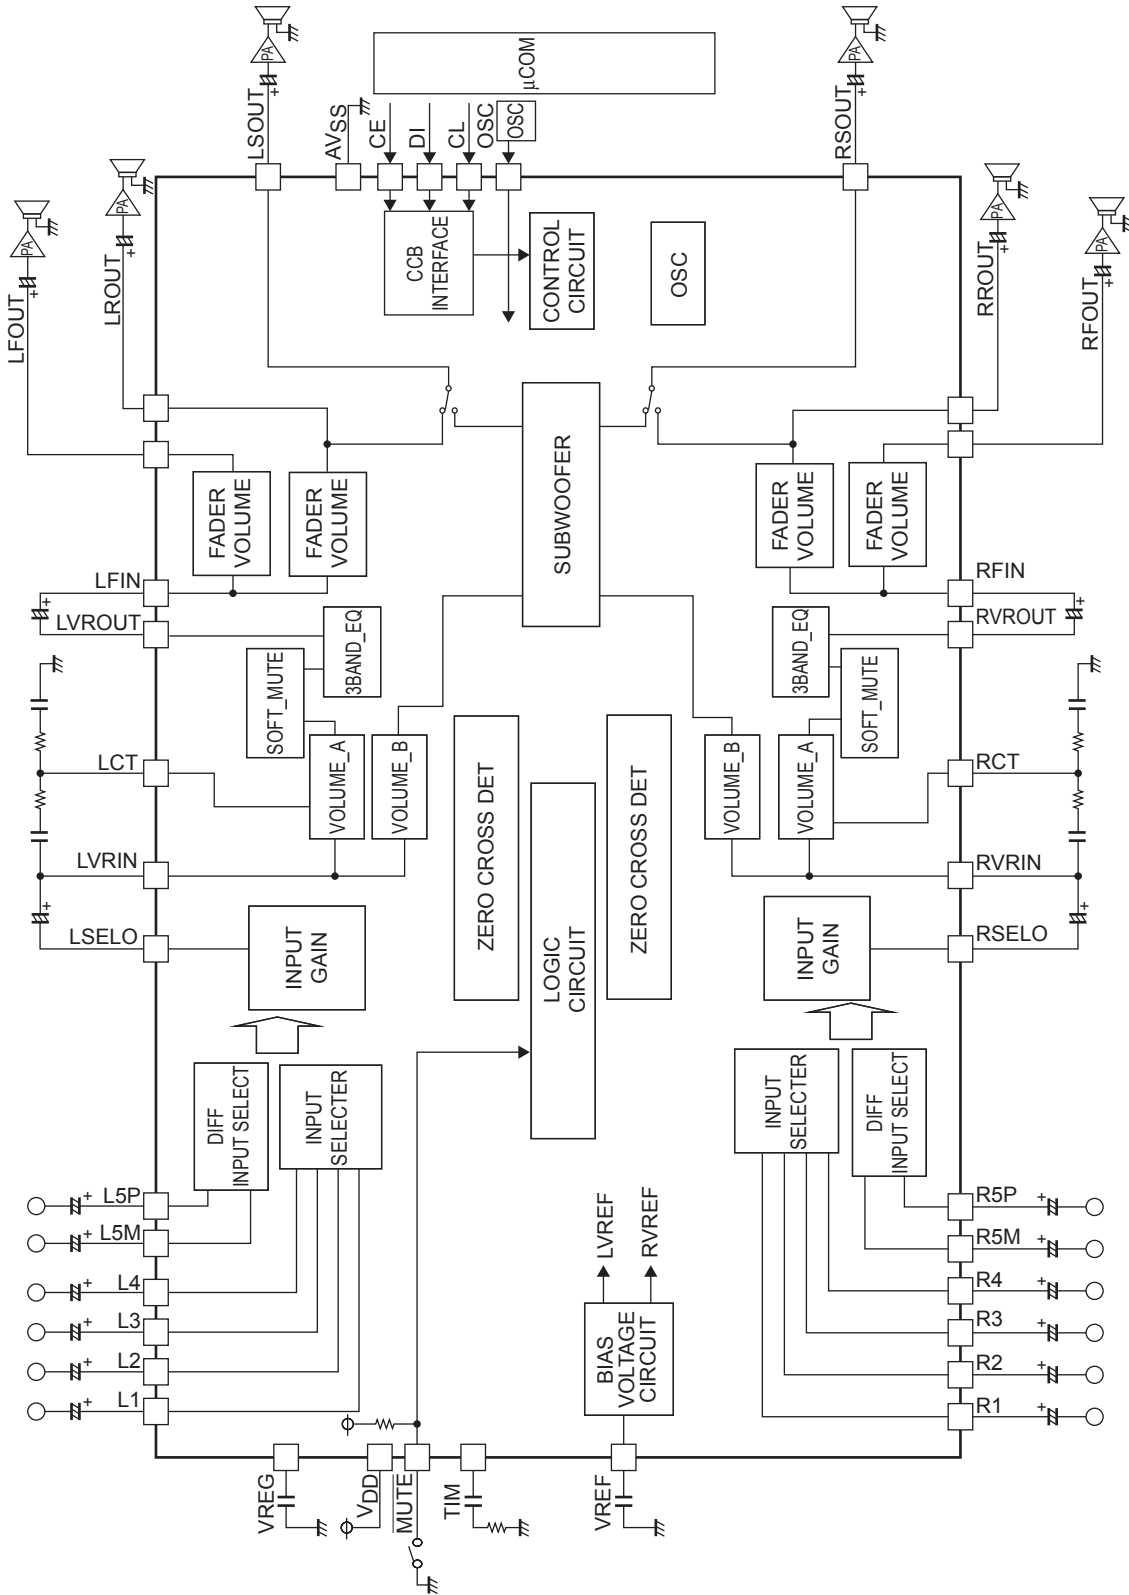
μCOM

PA PA PA PA PA PA

LSOUT $AV_{SS}$ CE DI CL OSC OSC RSOUT

LROUT LFOUT RROUT RFOUT

CCB INTERFACE

CONTROL CIRCUIT

OSC

SUBWOOFER

FADER VOLUME FADER VOLUME FADER VOLUME FADER VOLUME

LFIN RFIN

LVROUT RVROUT

3BAND_EQ 3BAND_EQ

SOFT_MUTE SOFT_MUTE

VOLUME_A VOLUME_B VOLUME_B VOLUME_A

ZERO CROSS DET ZERO CROSS DET

LCT RCT

LVRIN RVRIN

LSELO RSELO

INPUT GAIN INPUT GAIN

LOGIC CIRCUIT

DIFF INPUT SELECT INPUT SELECTER INPUT SELECTER DIFF INPUT SELECT

L5P L5M L4 L3 L2 L1

R5P R5M R4 R3 R2 R1

LVREF RVREF

BIAS VOLTAGE CIRCUIT

VREG $V_{DD}$ MUTE TIM VREF